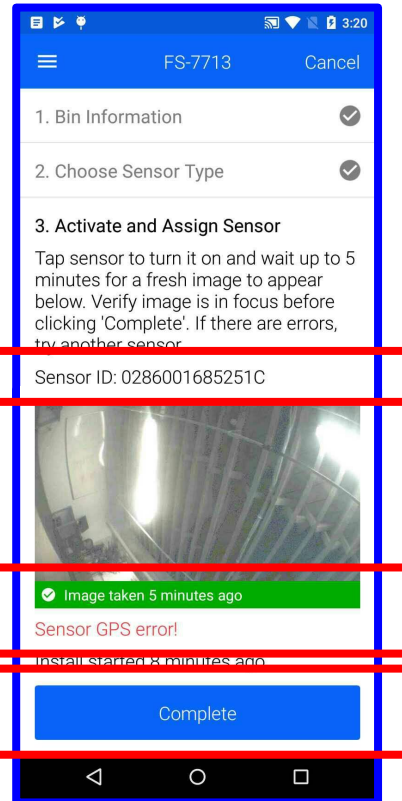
3:20

FS-7713

Cancel

1. Bin Information

2. Choose Sensor Type

3. Activate and Assign Sensor

Tap sensor to turn it on and wait up to 5 minutes for a fresh image to appear below. Verify image is in focus before clicking 'Complete'. If there are errors, try another sensor.

Sensor ID: 0286001685251C

Image taken 5 minutes ago

Sensor GPS error!

Install started 8 minutes ago

Complete